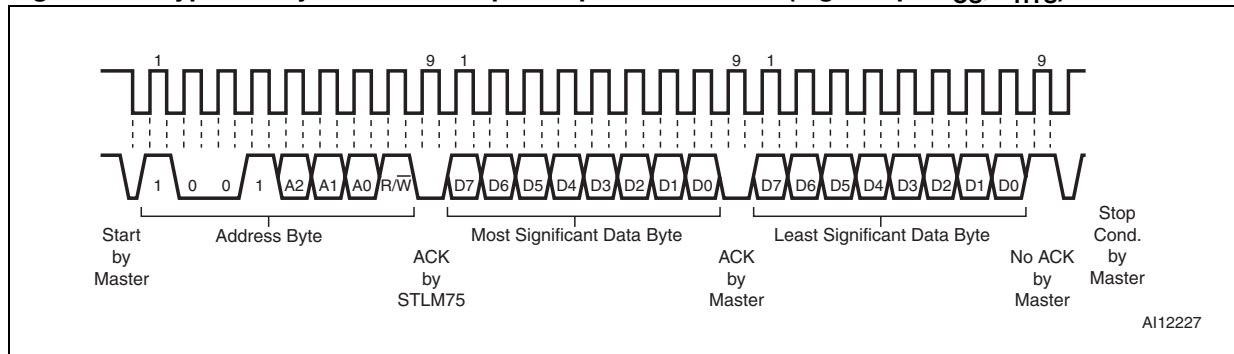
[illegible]

1 9 1 9 1 9

1 0 0 1 A2 A1 A0 R/$\overline{W}$ D7 D6 D5 D4 D3 D2 D1 D0 D7 D6 D5 D4 D3 D2 D1 D0

Start by Master

Address Byte

ACK by STLM75

Most Significant Data Byte

ACK by Master

Least Significant Data Byte

No ACK by Master

Stop Cond. by Master

AI12227